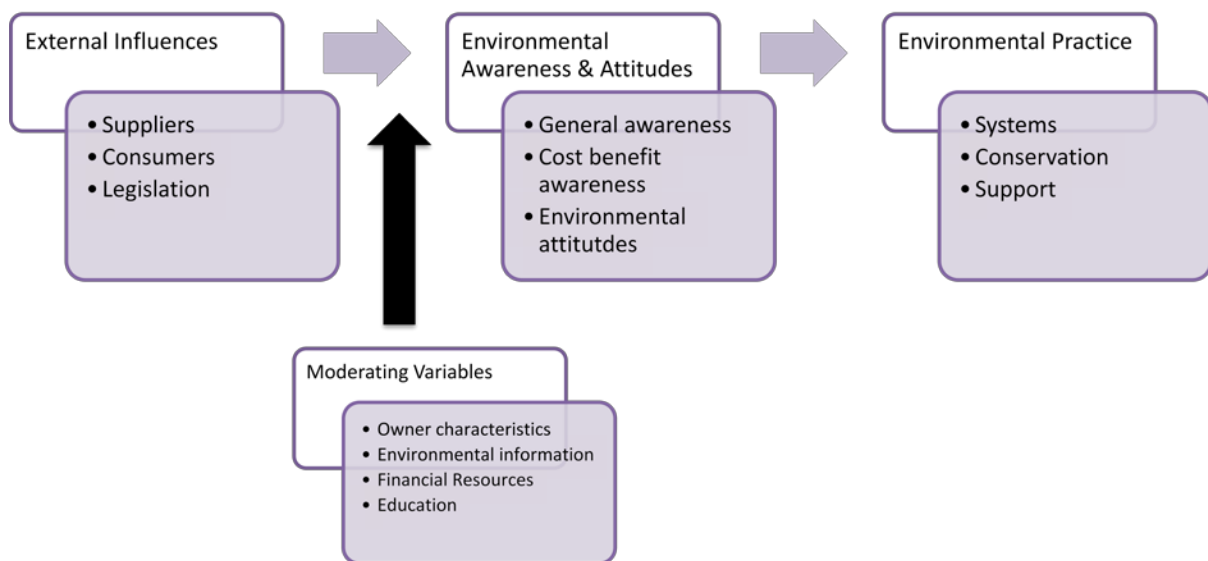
External Influences

- Suppliers
- Consumers
- Legislation

Environmental Awareness & Attitudes

- General awareness
- Cost benefit awareness
- Environmental attitutdes

Environmental Practice

- Systems
- Conservation
- Support

Moderating Variables

- Owner characteristics
- Environmental information
- Financial Resources
- Education